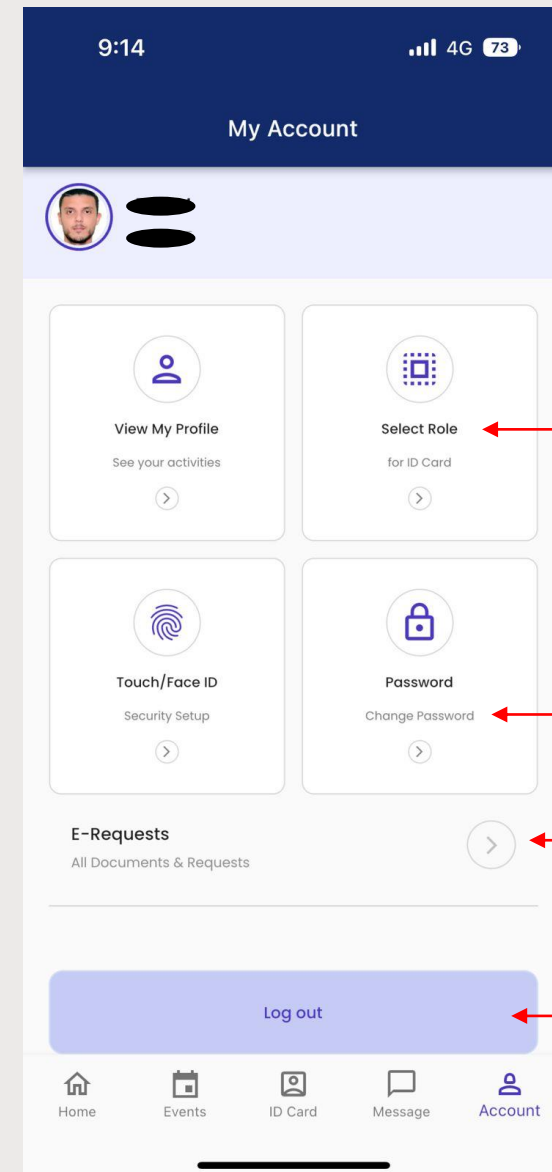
9:14

4G 73

My Account

View My Profile

See your activities

Select Role

for ID Card

Touch/Face ID

Security Setup

Password

Change Password

E-Requests

All Documents & Requests

Log out

Home

Events

ID Card

Message

Account